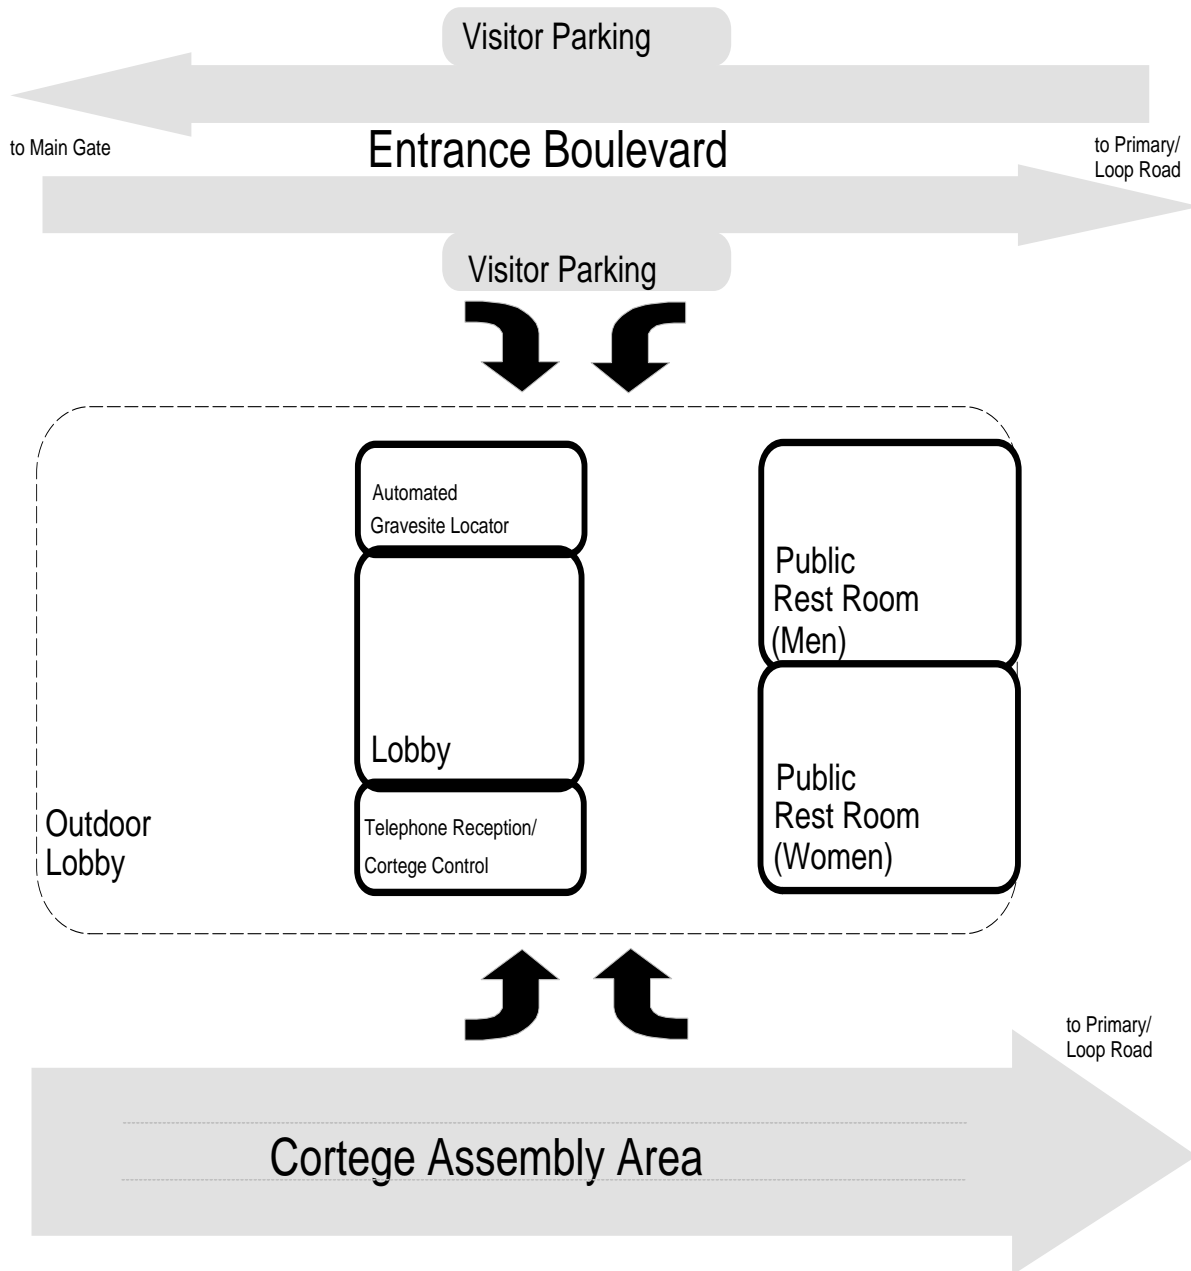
Visitor Parking

to Main Gate

Entrance Boulevard

to Primary/ Loop Road

Visitor Parking

Automated Gravesite Locator

Lobby

Telephone Reception/ Cortege Control

Public Rest Room (Men)

Public Rest Room (Women)

Outdoor Lobby

to Primary/ Loop Road

Cortege Assembly Area